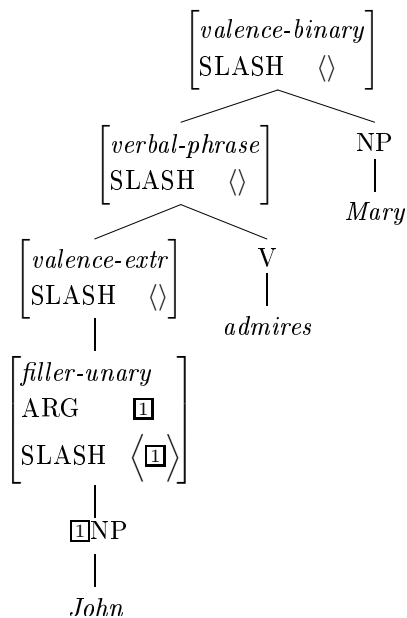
$\begin{bmatrix} \textit{valence-binary} \\ \text{SLASH} \quad \langle\rangle \end{bmatrix}$

$\begin{bmatrix} \textit{verbal-phrase} \\ \text{SLASH} \quad \langle\rangle \end{bmatrix}$

NP

*Mary*

$\begin{bmatrix} \textit{valence-extr} \\ \text{SLASH} \quad \langle\rangle \end{bmatrix}$

V

*admires*

$\begin{bmatrix} \textit{filler-unary} \\ \text{ARG} \quad \boxed{1} \\ \text{SLASH} \quad \langle \boxed{1} \rangle \end{bmatrix}$

$\boxed{1}$NP

*John*